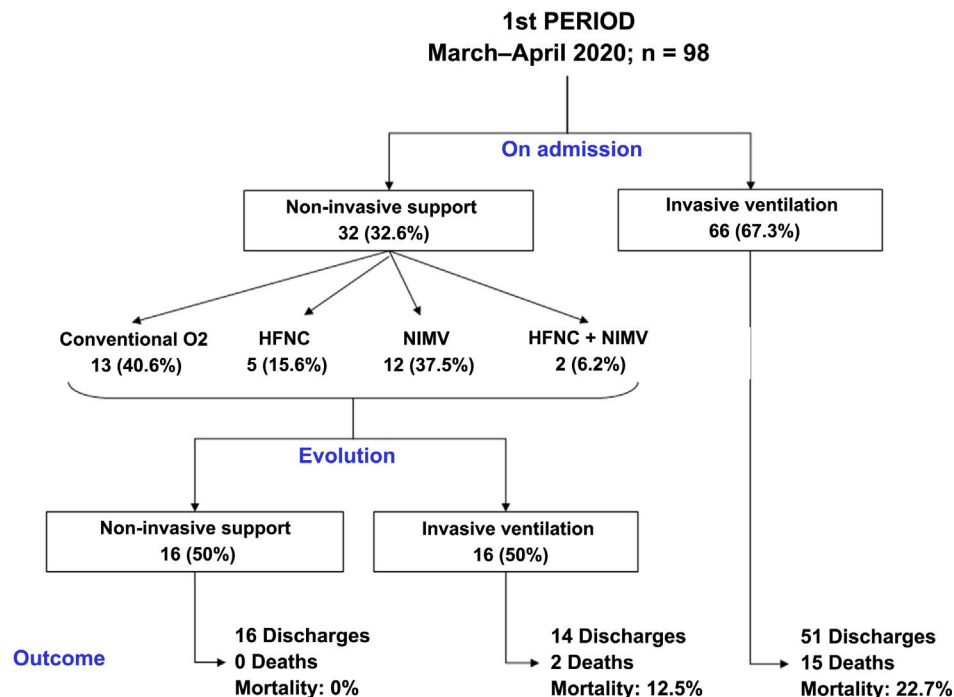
1st PERIOD
March–April 2020; n = 98

On admission

Non-invasive support
32 (32.6%)

Invasive ventilation
66 (67.3%)

Conventional O2
13 (40.6%)

HFNC
5 (15.6%)

NIMV
12 (37.5%)

HFNC + NIMV
2 (6.2%)

Evolution

Non-invasive support
16 (50%)

Invasive ventilation
16 (50%)

Outcome

16 Discharges
0 Deaths
Mortality: 0%

14 Discharges
2 Deaths
Mortality: 12.5%

51 Discharges
15 Deaths
Mortality: 22.7%